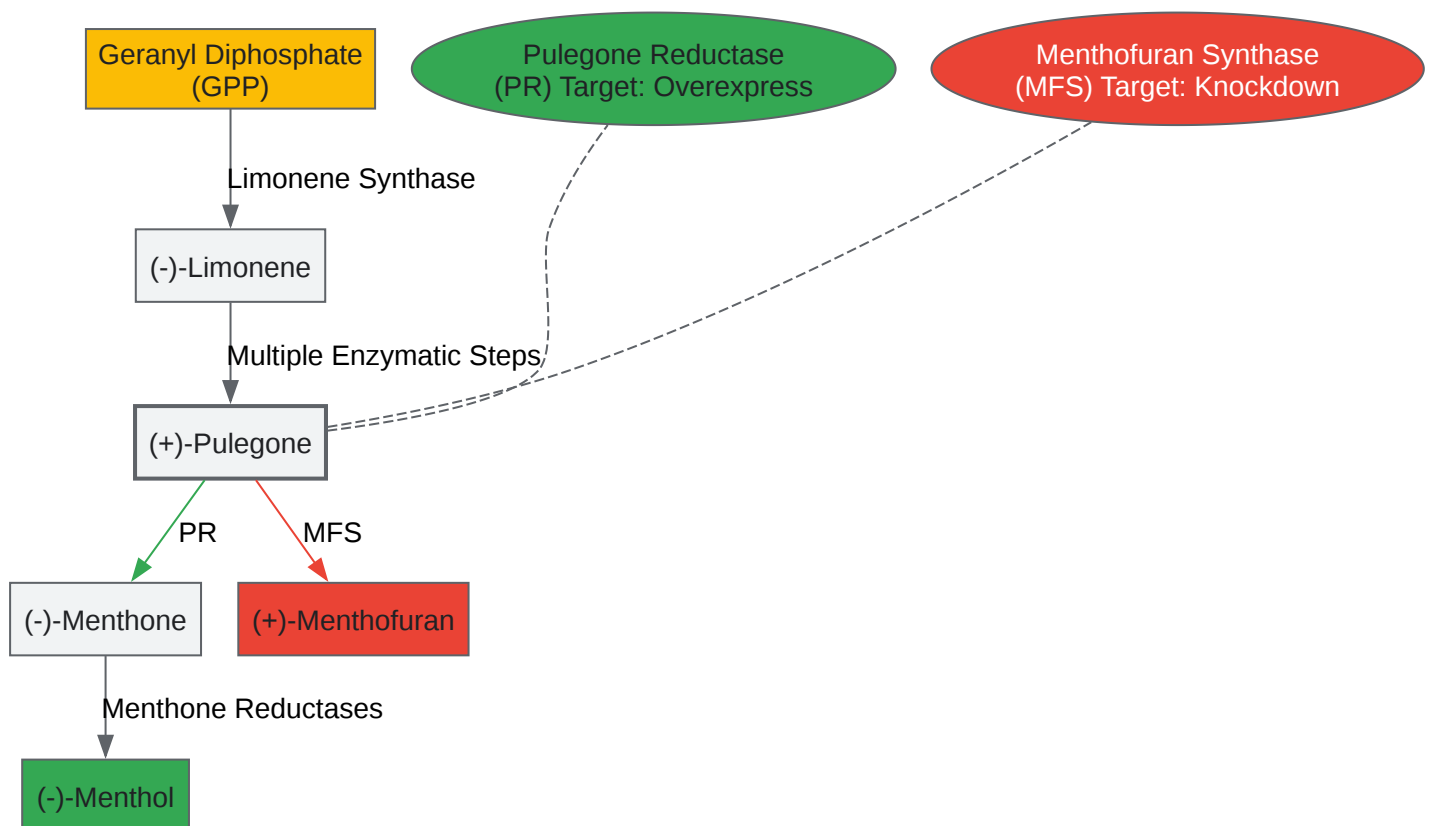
Geranyl Diphosphate (GPP)

Pulegone Reductase (PR) Target: Overexpress

Menthofuran Synthase (MFS) Target: Knockdown

Limonene Synthase

(-)-Limonene

Multiple Enzymatic Steps

(+)-Pulegone

PR

MFS

(-)-Menthone

(+)-Menthofuran

Menthone Reductases

(-)-Menthol